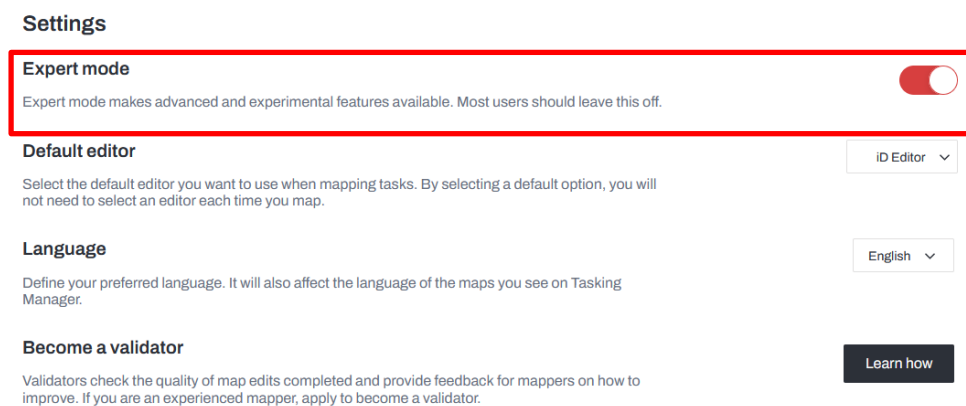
Settings

Expert mode

Expert mode makes advanced and experimental features available. Most users should leave this off.

Default editor

iD Editor

Select the default editor you want to use when mapping tasks. By selecting a default option, you will not need to select an editor each time you map.

Language

English

Define your preferred language. It will also affect the language of the maps you see on Tasking Manager.

Become a validator

Learn how

Validators check the quality of map edits completed and provide feedback for mappers on how to improve. If you are an experienced mapper, apply to become a validator.